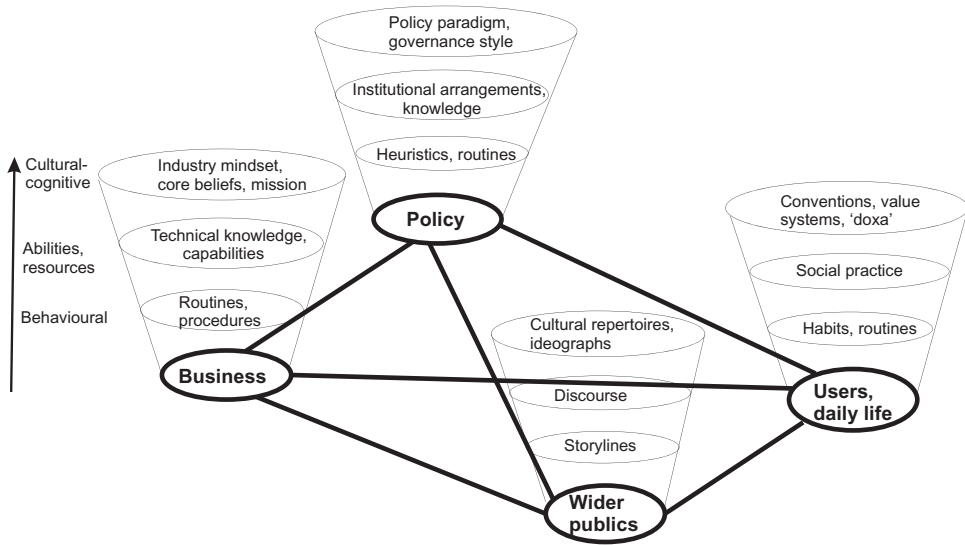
Cultural-cognitive

Abilities, resources

Behavioural

Policy paradigm, governance style

Institutional arrangements, knowledge

Heuristics, routines

Policy

Industry mindset, core beliefs, mission

Technical knowledge, capabilities

Routines, procedures

Business

Conventions, value systems, 'doxa'

Social practice

Habits, routines

Users, daily life

Cultural repertoires, ideographs

Discourse

Storylines

Wider publics